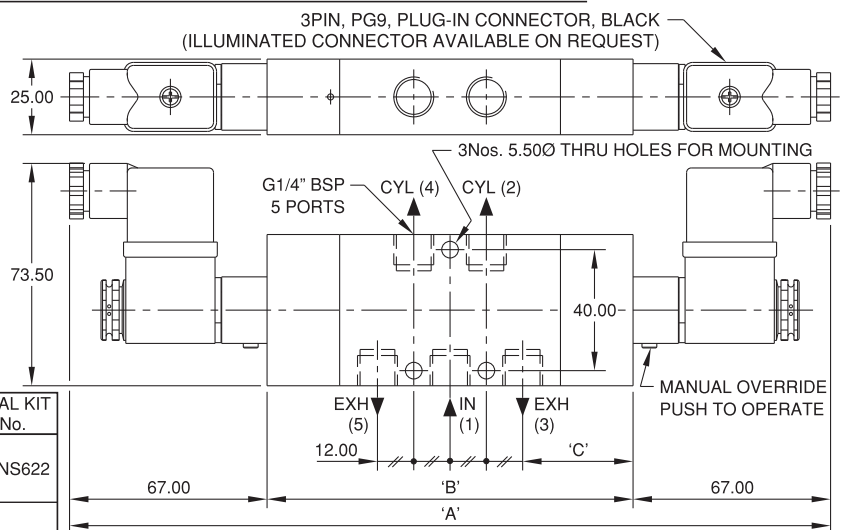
3PIN, PG9, PLUG-IN CONNECTOR, BLACK
(ILLUMINATED CONNECTOR AVAILABLE ON REQUEST)

25.00

3Nos. 5.50Ø THRU HOLES FOR MOUNTING

G1/4" BSP 5 PORTS

CYL (4)

CYL (2)

73.50

40.00

MANUAL OVERRIDE PUSH TO OPERATE

AL KIT No.

NS622

EXH (5)

IN (1)

EXH (3)

12.00

'C'

67.00

'B'

67.00

'A'